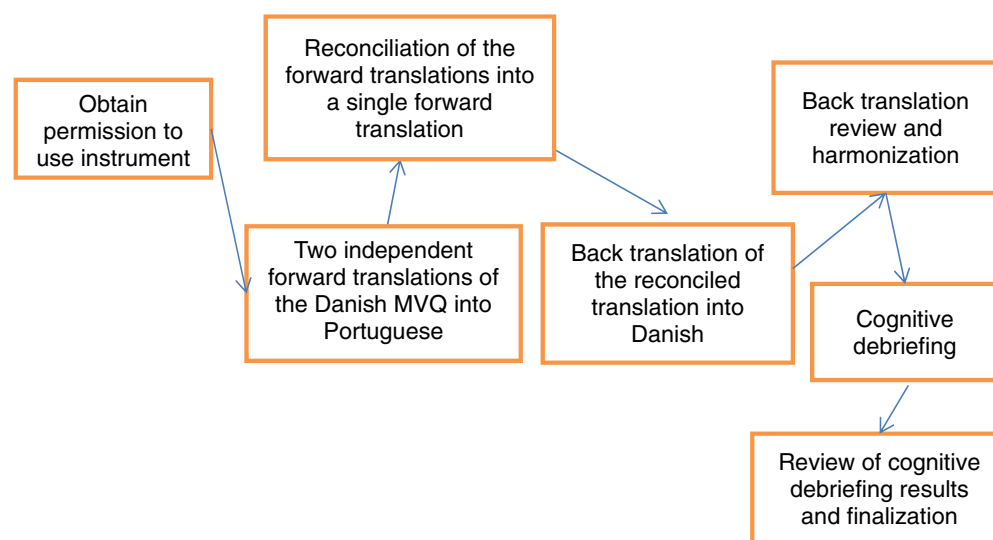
Obtain permission to use instrument

Two independent forward translations of the Danish MVQ into Portuguese

Reconciliation of the forward translations into a single forward translation

Back translation of the reconciled translation into Danish

Back translation review and harmonization

Cognitive debriefing

Review of cognitive debriefing results and finalization